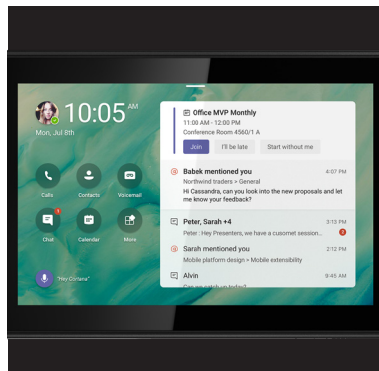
10:05 AM
Mon, Jul 8th

Calls
Contacts
Voicemail
1
Chat
Calendar
More

"Hey Cortana"

Office MVP Monthly
11:00 AM - 12:00 PM
Conference Room 4560/1 A
Join
I'll be late
Start without me

Babek mentioned you
4:07 PM
Northwind traders > General
Hi Cassandra, can you look into the new proposals and let me know your feedback?

Peter, Sarah +4
3:15 PM
Peter : Hey Presenters, we have a cusomet session...
4

Sarah mentioned you
2:12 PM
Mobile platform design > Mobile extensibility

Alvin
8:45 AM
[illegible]